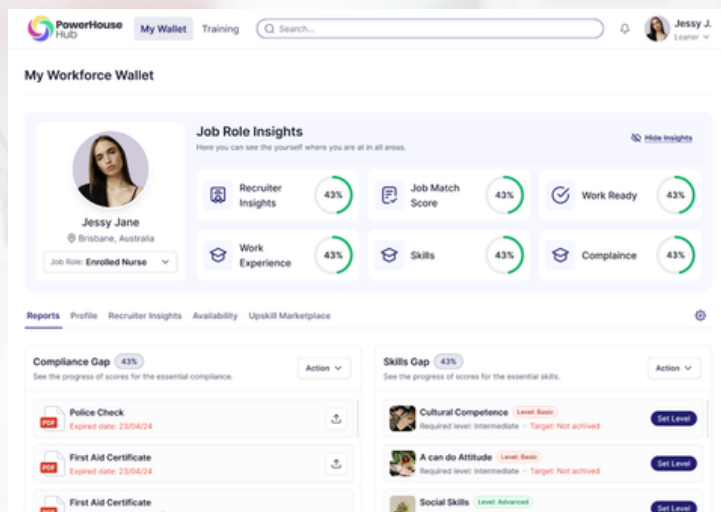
PowerHouse Hub

My Wallet

Training

Search...

Jessy J.
Leaner

My Workforce Wallet

Jessy Jane

Brisbane, Australia

Job Role: Enrolled Nurse

Job Role Insights

Here you can see the yourself where you are at in all areas.

Hide Insights

Recruiter Insights 43%

Job Match Score 43%

Work Ready 43%

Work Experience 43%

Skills 43%

Complaince 43%

Reports

Profile

Recruiter Insights

Availability

Upskill Marketplace

Compliance Gap 43%

See the progress of scores for the essential compliance.

Action

Police Check
Expired date: 23/04/24

First Aid Certificate
Expired date: 23/04/24

First Aid Certificate

Skills Gap 43%

See the progress of scores for the essential skills.

Action

Cultural Competence Level: Basic
Required level: Intermediate • Target: Not achived
Set Level

A can do Attitude Level: Basic
Required level: Intermediate • Target: Not achived
Set Level

Social Skills Level: Advanced
Set Level